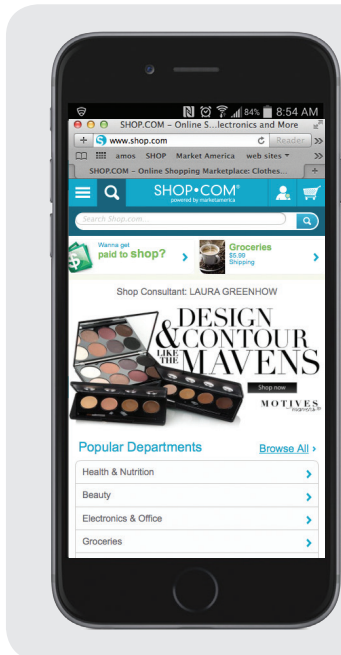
84% 8:54 AM

SHOP.COM – Online S...lectronics and More

www.shop.com

Reader

amos SHOP Market America web sites

SHOP.COM – Online Shopping Marketplace: Clothes...

SHOP•COM
powered by marketamerica

Search Shop.com...

Wanna get paid to shop?

Groceries
$5.99 Shipping

Shop Consultant: LAURA GREENHOW

DESIGN & CONTOUR LIKE THE MAVENS

Shop now

MOTIVES

Popular Departments

Browse All

Health & Nutrition

Beauty

Electronics & Office

Groceries